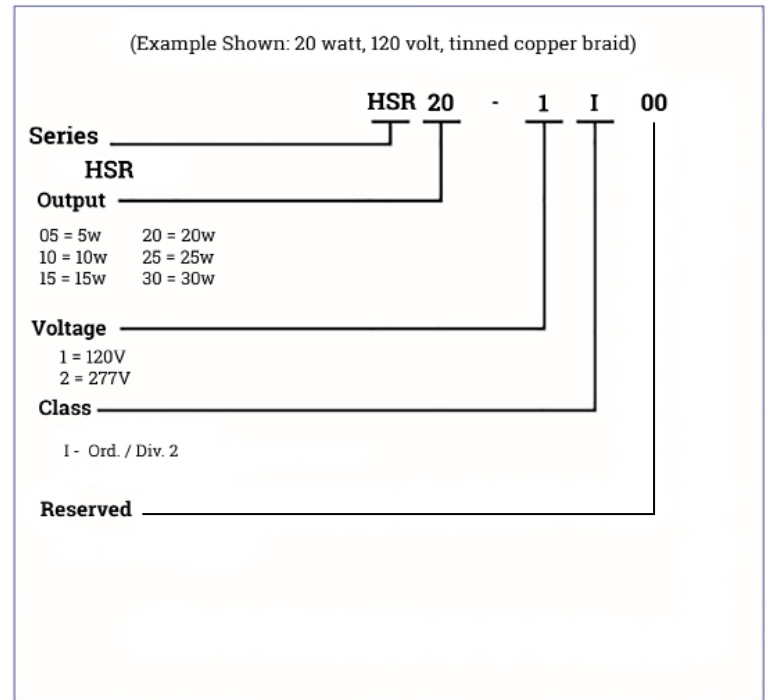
(Example Shown: 20 watt, 120 volt, tinned copper braid)

HSR 20 - 1 I 00

Series

HSR

Output

| | |
|---|---|
| 05 = 5w | 20 = 20w |
| 10 = 10w | 25 = 25w |
| 15 = 15w | 30 = 30w |

Voltage

1 = 120V
2 = 277V

Class

I - Ord. / Div. 2

Reserved